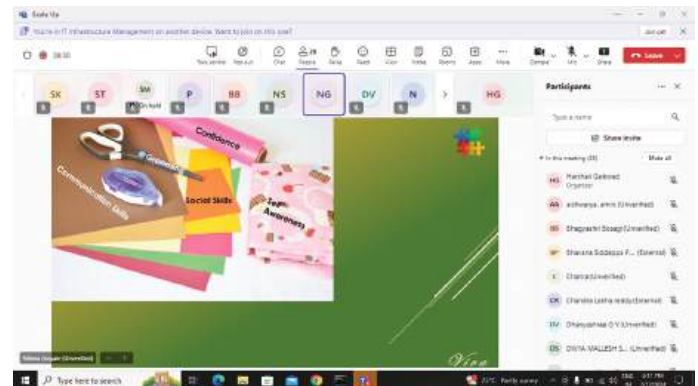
Scale Up

You're in IT Infrastructure Management on another device. Want to join on this one?

Join call

38:30

Take control  Pop out  Chat  People  Raise  React  View  Notes  Rooms  Apps  More  Camera  Mic  Share  Leave

SK  ST  SM On hold  P  BB  NS  NG  DV  N  HG

Confidence

Growth

Communication Skills

Social Skills

Self Awareness

Vine

Participants

Type a name

Share invite

In this meeting (33)  Mute all

HG  Harshad Gaikwad Organizer

AA  aishwarya. amin (Unverified)

BS  Bhagyashri Sonagi (Unverified)

SF  Sharana Siddappa F... (External)

C  Chaitra (Unverified)

CR  Chandra Lekha reddy (External)

DV  Dhanyashree D V (Unverified)

DS  DIVYA MALLESH S... (Unverified)

Nikita Gojare (Unverified)

Type here to search

31°C Partly sunny  ENG IN